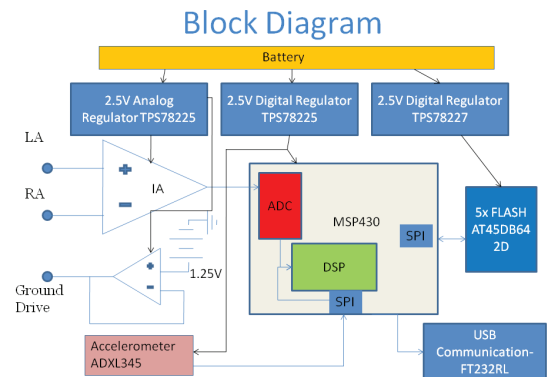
Block Diagram

Battery

2.5V Analog Regulator TPS78225

2.5V Digital Regulator TPS78225

2.5V Digital Regulator TPS78227

LA

RA

IA

+

−

+

−

1.25V

Ground Drive

ADC

MSP430

SPI

DSP

SPI

5x FLASH AT45DB64 2D

Accelerometer ADXL345

USB Communication-FT232RL